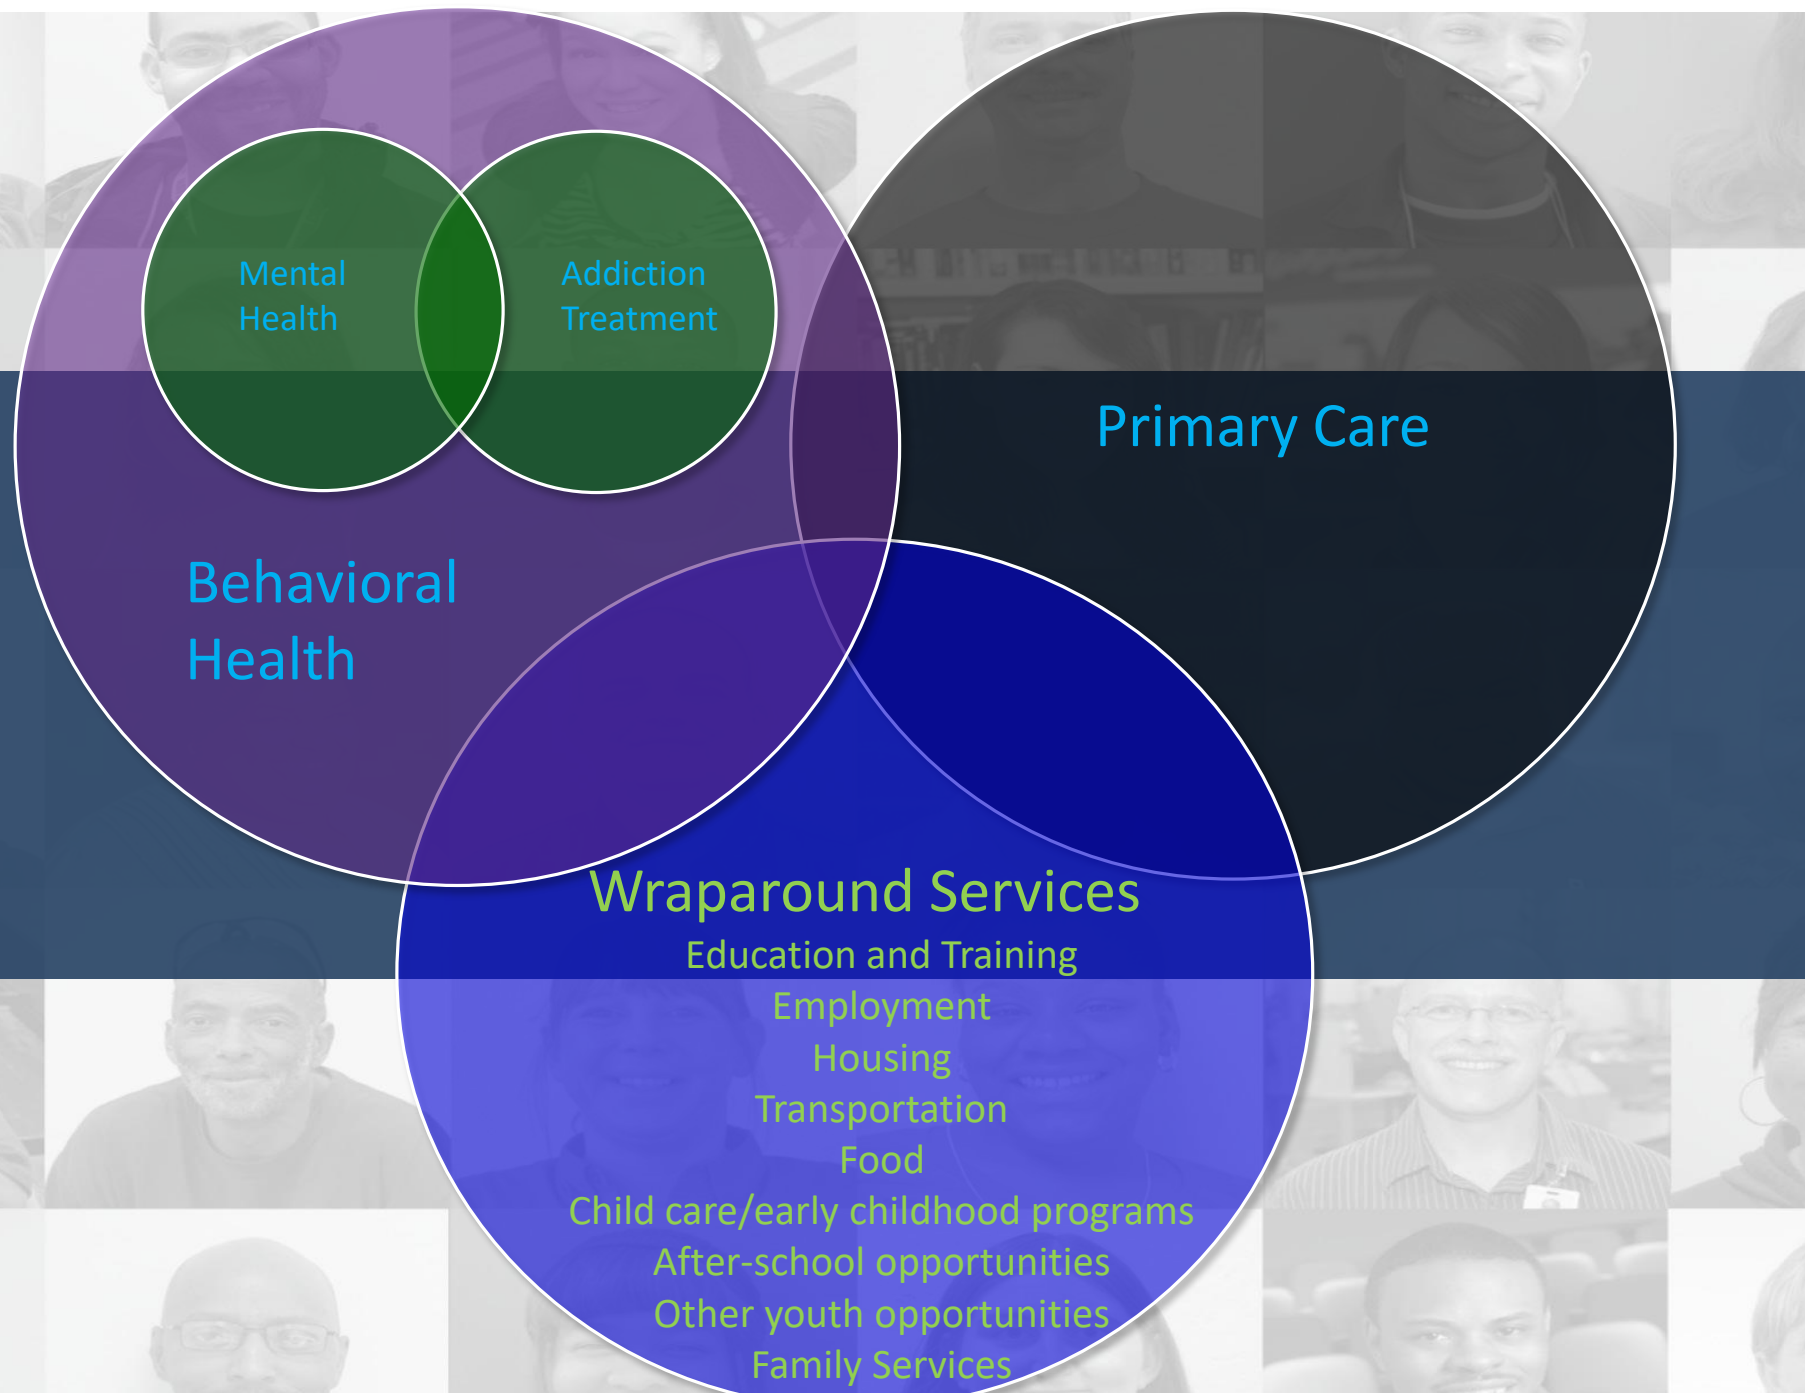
Mental Health

Addiction Treatment

Primary Care

Behavioral Health

Wraparound Services
Education and Training
Employment
Housing
Transportation
Food
Child care/early childhood programs
After-school opportunities
Other youth opportunities
Family Services